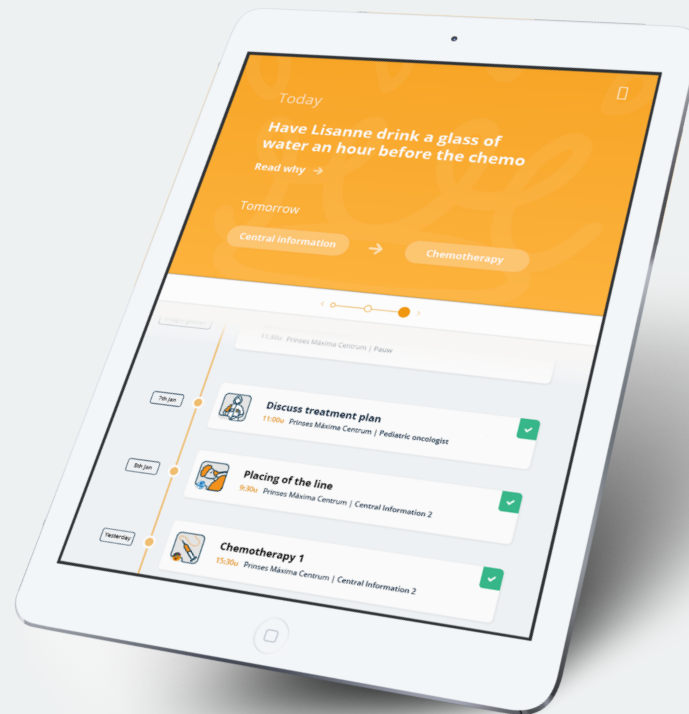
Today

Have Lisanne drink a glass of water an hour before the chemo

Read why →

Tomorrow

Central information → Chemotherapy

11:30u Prinses Máxima Centrum | Pauw

7th Jan

Discuss treatment plan
11:00u Prinses Máxima Centrum | Pediatric oncologist

8th Jan

Placing of the line
9:30u Prinses Máxima Centrum | Central Information 2

Yesterday

Chemotherapy 1
15:30u Prinses Máxima Centrum | Central Information 2